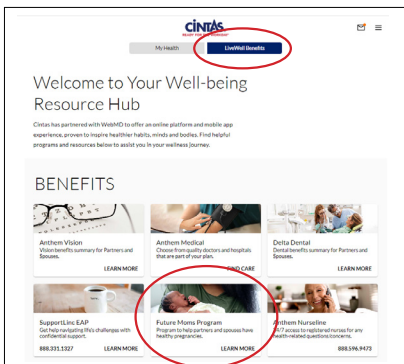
CINTAS
READY FOR THE WORKDAY®

My Health
LiveWell Benefits

Welcome to Your Well-being Resource Hub

Cintas has partnered with WebMD to offer an online platform and mobile app experience, proven to inspire healthier habits, minds and bodies. Find helpful programs and resources below to assist you in your wellness journey.

BENEFITS

Anthem Vision
Vision benefits summary for Partners and Spouses.
LEARN MORE

Anthem Medical
Choose from quality doctors and hospitals that are part of your plan.
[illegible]D CARE

Delta Dental
Dental benefits summary for Partners and Spouses.
LEARN MORE

SupportLinc EAP
Get help navigating life's challenges with confidential support.
888.331.1327
LEARN MORE

Future Moms Program
Program to help partners and spouses have healthy pregnancies.
LEARN MORE

Anthem Nurseline
24/7 access to registered nurses for any health-related questions/concerns.
888.596.9473